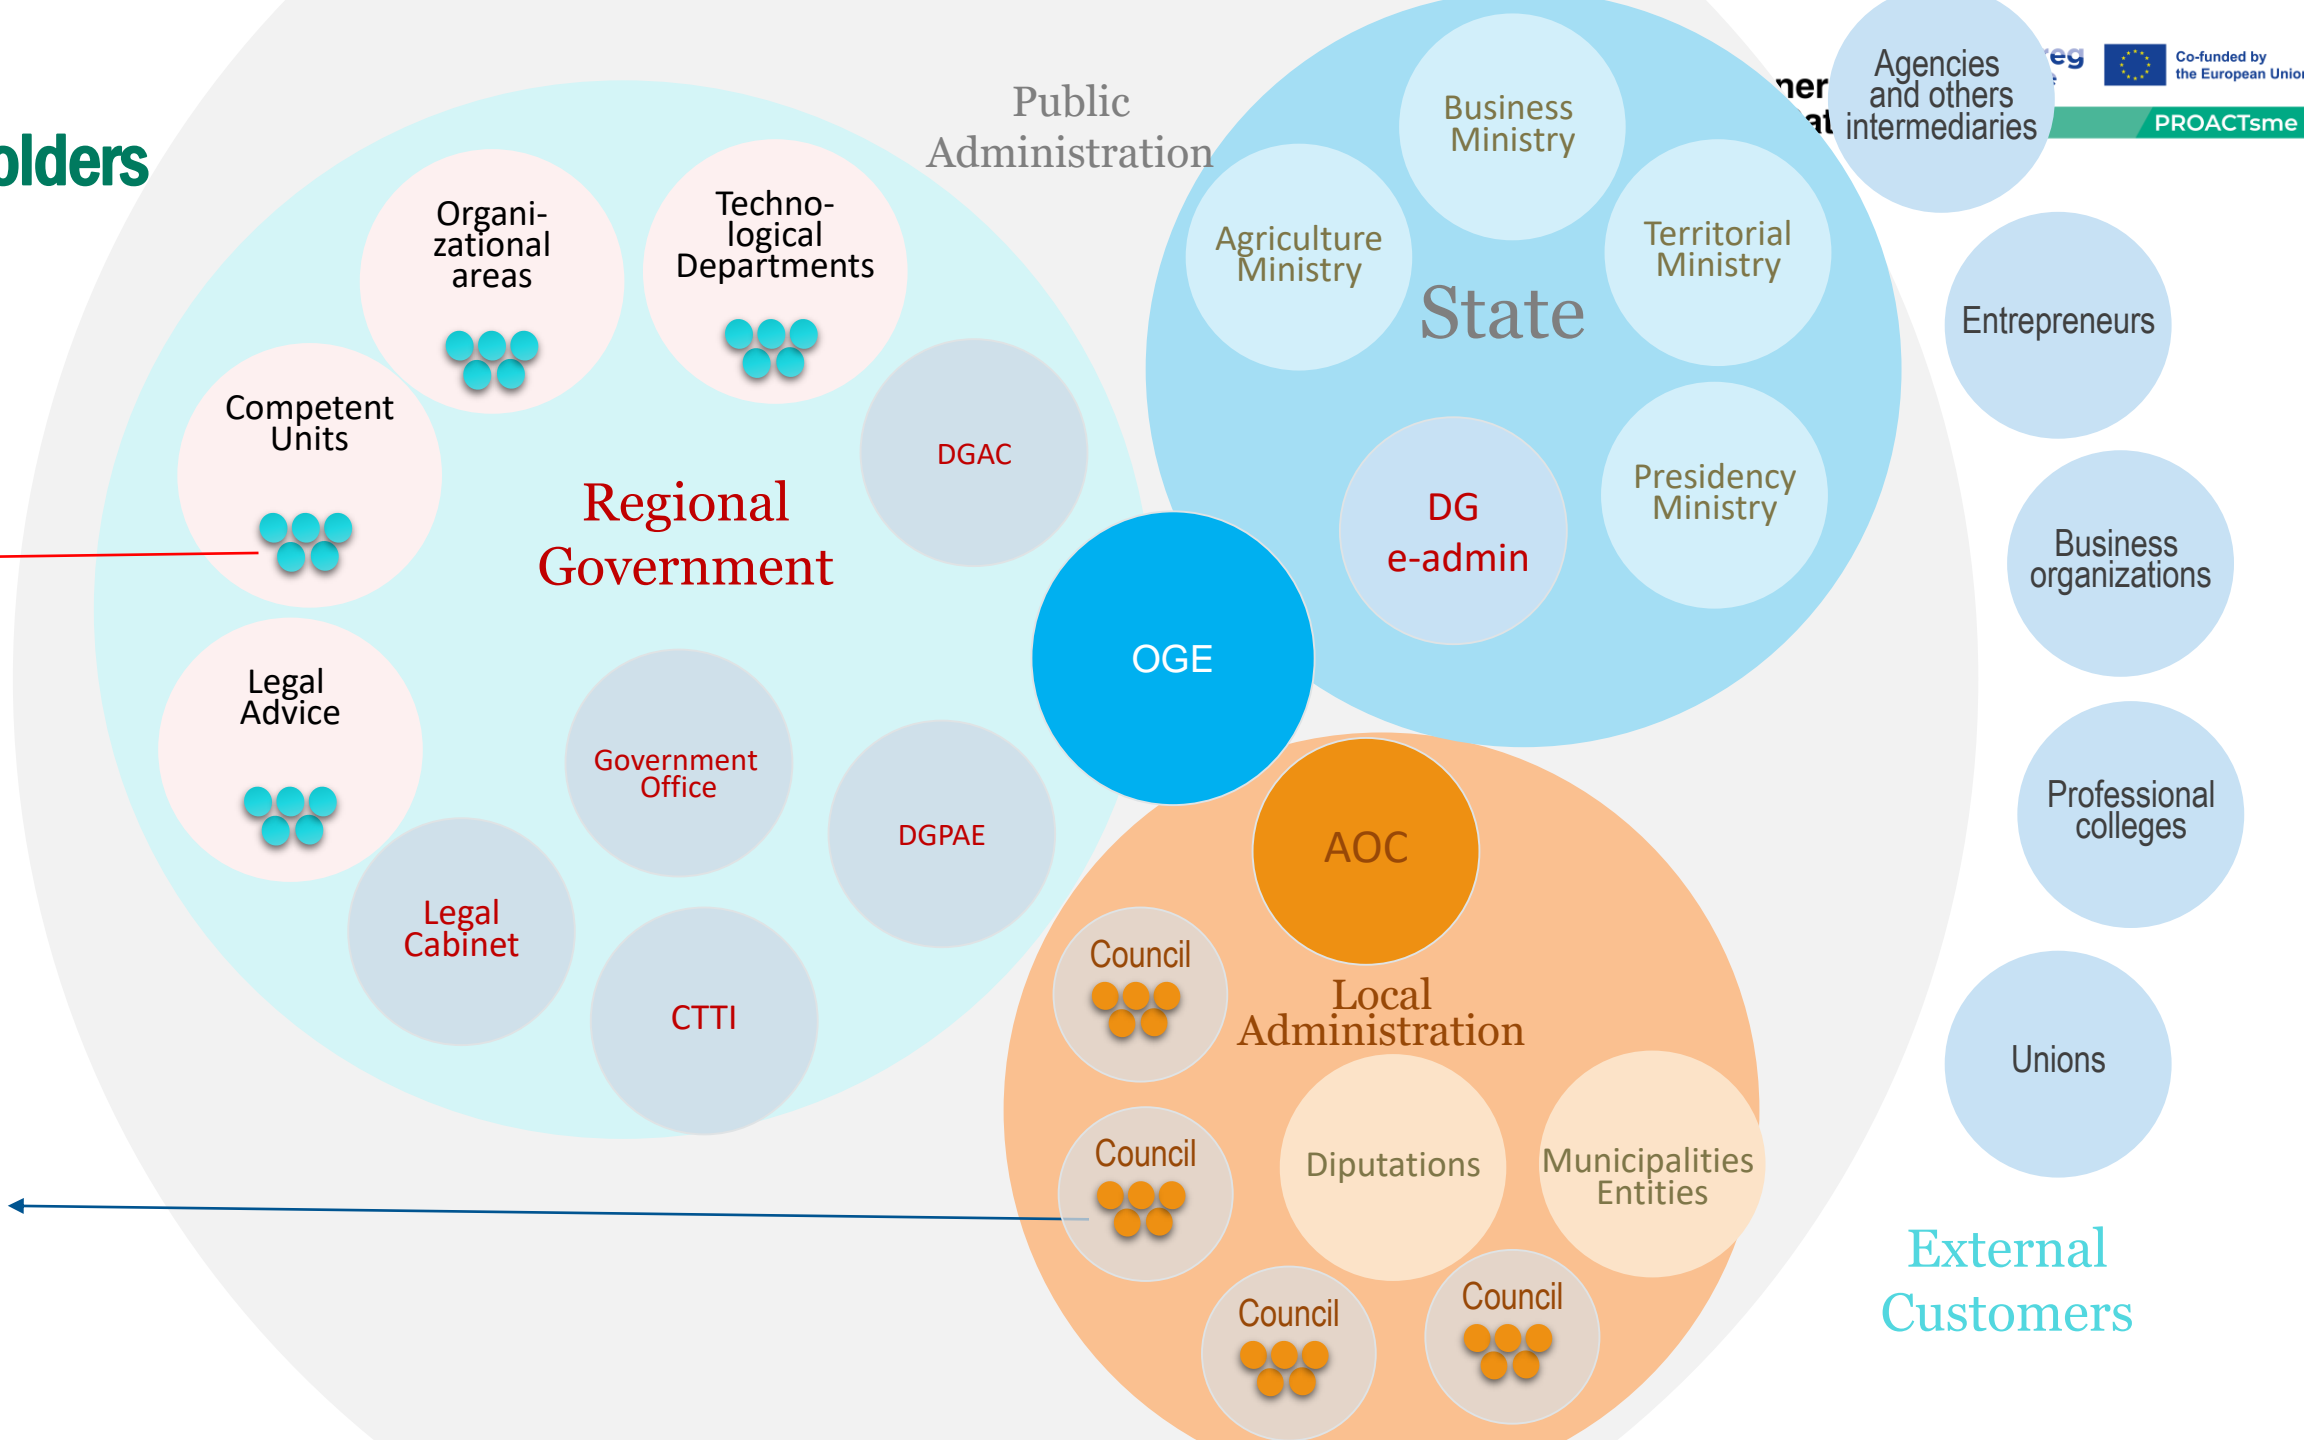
olders

Public Administration

Organizational areas

Technological Departments

Competent Units

Regional Government

DGAC

Legal Advice

Government Office

DGPAE

Legal Cabinet

CTTI

Business Ministry

Agriculture Ministry

Territorial Ministry

State

DG e-admin

Presidency Ministry

OGE

AOC

Council

Local Administration

Council

Diputations

Municipalities Entities

Council

Council

ner
at

Agencies and others intermediaries

eg

Co-funded by the European Unio

PROACTsme

Entrepreneurs

Business organizations

Professional colleges

Unions

External Customers